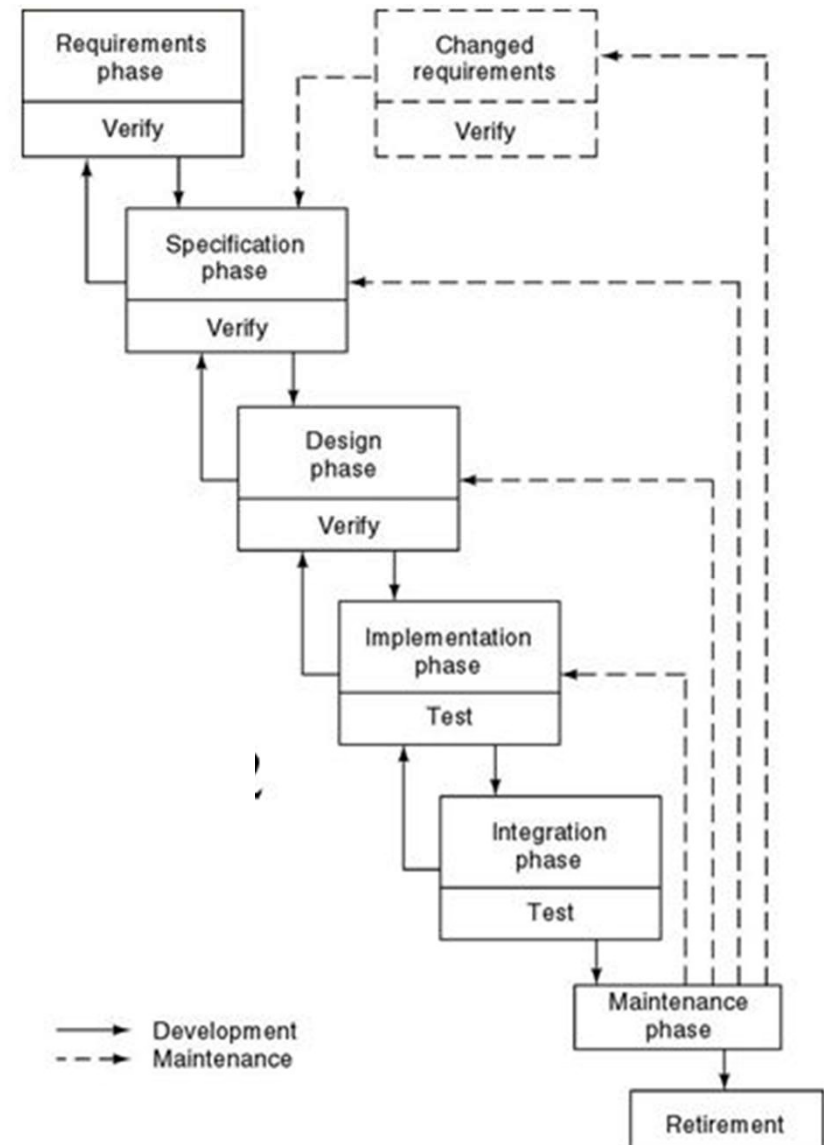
Requirements phase

Verify

Changed requirements

Verify

Specification phase

Verify

Design phase

Verify

Implementation phase

Test

Integration phase

Test

Maintenance phase

Retirement

Development
Maintenance